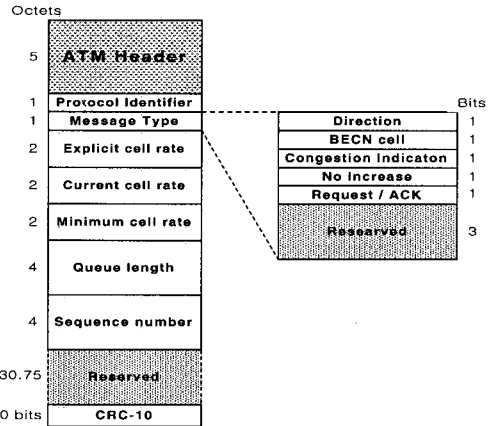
Octets

| Octets | Field |
|---|---|
| 5 | ATM Header |
| 1 | Protocol Identifier |
| 1 | Message Type |
| 2 | Explicit cell rate |
| 2 | Current cell rate |
| 2 | Minimum cell rate |
| 4 | Queue length |
| 4 | Sequence number |
| 30.75 | Reserved |
| 0 bits | CRC-10 |

Bits

| Field | Bits |
|---|---|
| Direction | 1 |
| BECN cell | 1 |
| Congestion Indicaton | 1 |
| No increase | 1 |
| Request / ACK | 1 |
| Reserved | 3 |